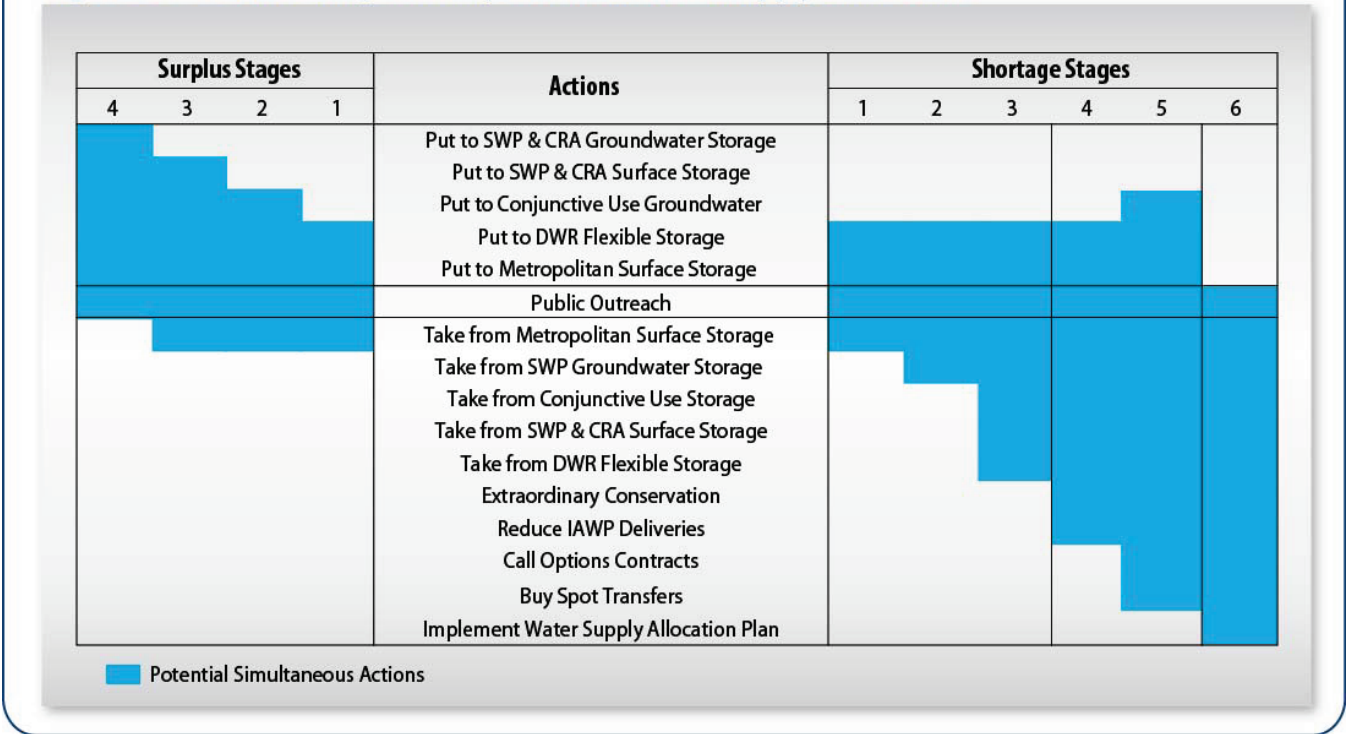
| Surplus Stages | | | | Actions | Shortage Stages | | | | | |
|---|---|---|---|---|---|---|---|---|---|---|
| 4 | 3 | 2 | 1 | | 1 | 2 | 3 | 4 | 5 | 6 |
| | | | | Put to SWP & CRA Groundwater Storage | | | | | | |
| | | | | Put to SWP & CRA Surface Storage | | | | | | |
| | | | | Put to Conjunctive Use Groundwater | | | | | | |
| | | | | Put to DWR Flexible Storage | | | | | | |
| | | | | Put to Metropolitan Surface Storage | | | | | | |
| | | | | Public Outreach | | | | | | |
| | | | | Take from Metropolitan Surface Storage | | | | | | |
| | | | | Take from SWP Groundwater Storage | | | | | | |
| | | | | Take from Conjunctive Use Storage | | | | | | |
| | | | | Take from SWP & CRA Surface Storage | | | | | | |
| | | | | Take from DWR Flexible Storage | | | | | | |
| | | | | Extraordinary Conservation | | | | | | |
| | | | | Reduce IAWP Deliveries | | | | | | |
| | | | | Call Options Contracts | | | | | | |
| | | | | Buy Spot Transfers | | | | | | |
| | | | | Implement Water Supply Allocation Plan | | | | | | |

Potential Simultaneous Actions